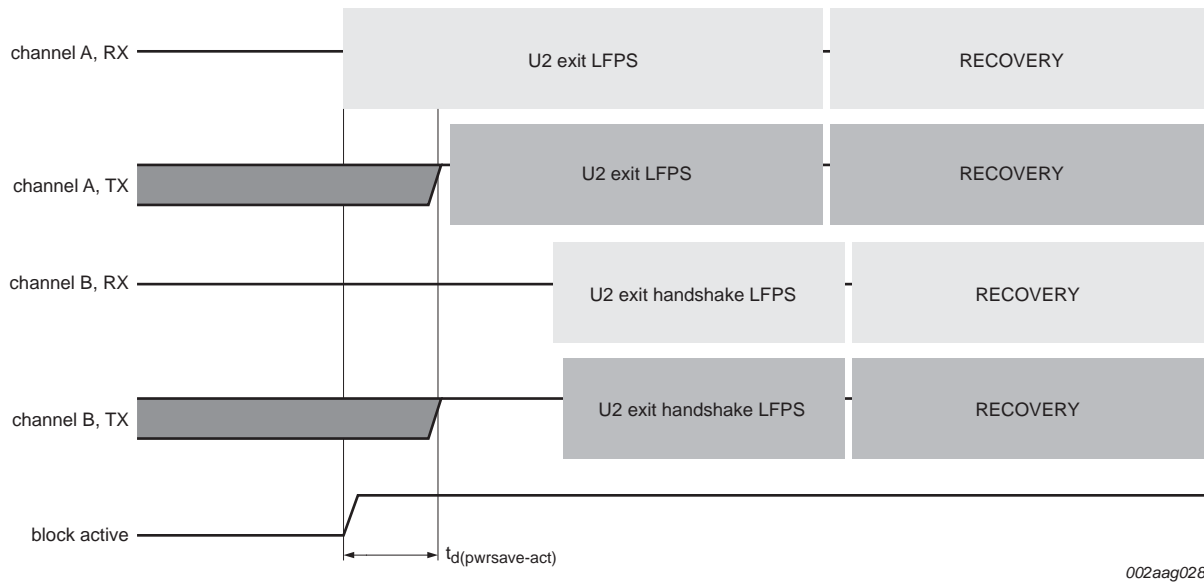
channel A, RX

U2 exit LFPS

RECOVERY

channel A, TX

U2 exit LFPS

RECOVERY

channel B, RX

U2 exit handshake LFPS

RECOVERY

channel B, TX

U2 exit handshake LFPS

RECOVERY

block active

$t_{d(pwrsave-act)}$

002aag028